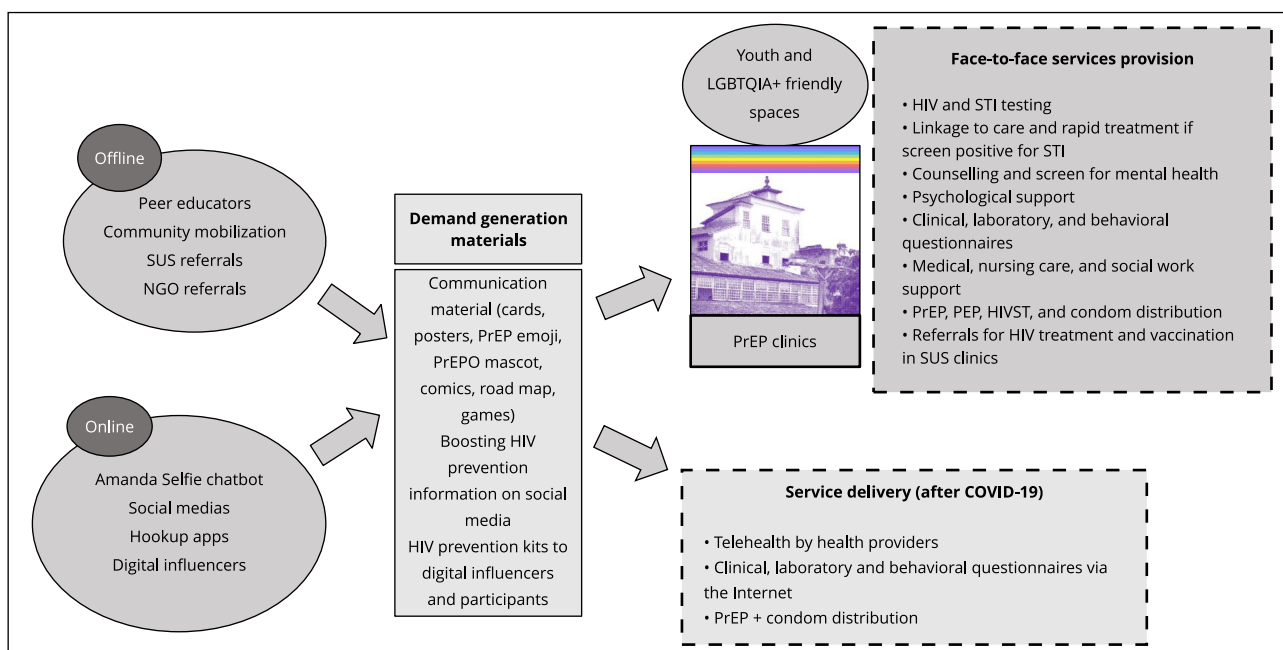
Offline

Peer educators
Community mobilization
SUS referrals
NGO referrals

Online

Amanda Selfie chatbot
Social medias
Hookup apps
Digital influencers

Demand generation materials

Communication material (cards, posters, PrEP emoji, PrEPO mascot, comics, road map, games)
Boosting HIV prevention information on social media
HIV prevention kits to digital influencers and participants

Youth and LGBTQIA+ friendly spaces

PrEP clinics

Face-to-face services provision

• HIV and STI testing
• Linkage to care and rapid treatment if screen positive for STI
• Counselling and screen for mental health
• Psychological support
• Clinical, laboratory, and behavioral questionnaires
• Medical, nursing care, and social work support
• PrEP, PEP, HIVST, and condom distribution
• Referrals for HIV treatment and vaccination in SUS clinics

Service delivery (after COVID-19)

• Telehealth by health providers
• Clinical, laboratory and behavioral questionnaires via the Internet
• PrEP + condom distribution